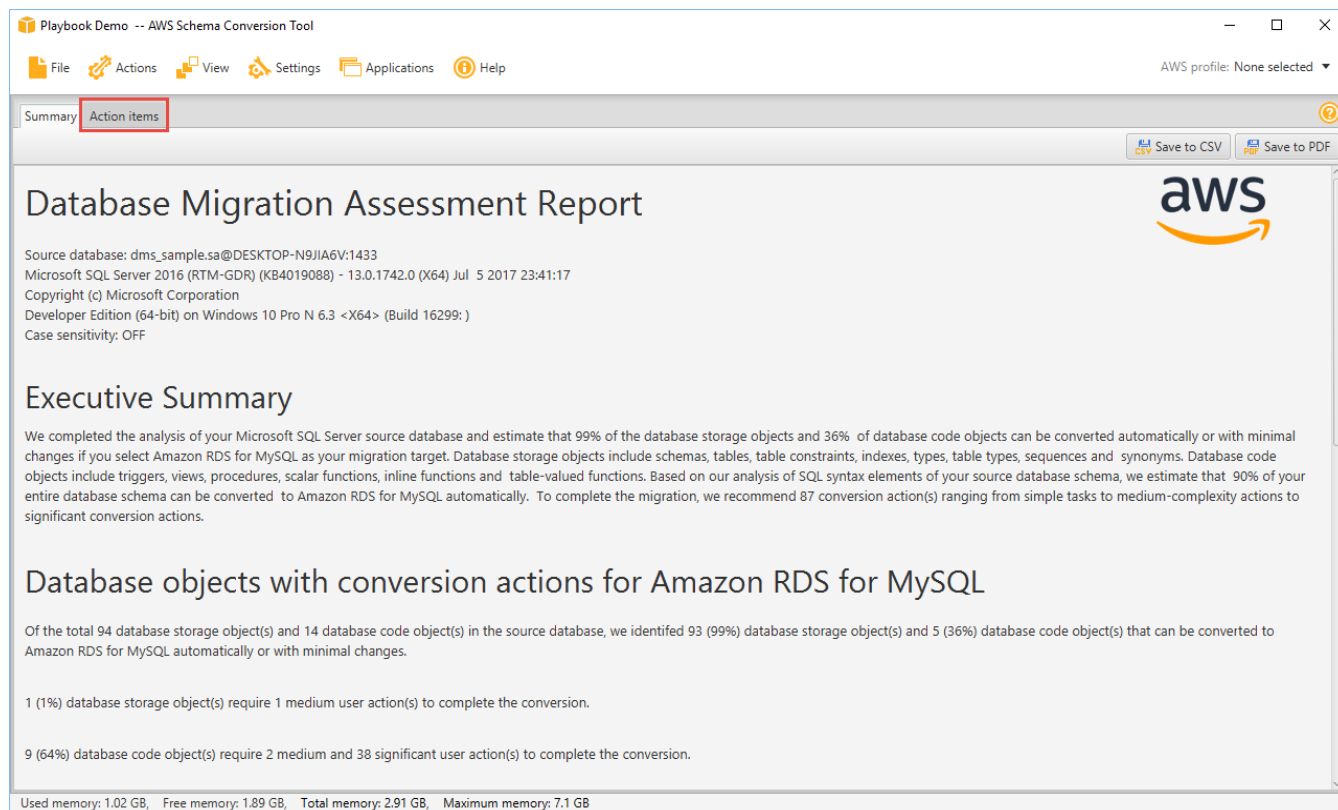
Playbook Demo -- AWS Schema Conversion Tool

File Actions View Settings Applications Help

AWS profile: None selected

Summary Action items

Save to CSV Save to PDF

Database Migration Assessment Report

aws

Source database: dms_sample.sa@DESKTOP-N9JIA6V:1433
Microsoft SQL Server 2016 (RTM-GDR) (KB4019088) - 13.0.1742.0 (X64) Jul 5 2017 23:41:17
Copyright (c) Microsoft Corporation
Developer Edition (64-bit) on Windows 10 Pro N 6.3 <X64> (Build 16299: )
Case sensitivity: OFF

Executive Summary

We completed the analysis of your Microsoft SQL Server source database and estimate that 99% of the database storage objects and 36% of database code objects can be converted automatically or with minimal changes if you select Amazon RDS for MySQL as your migration target. Database storage objects include schemas, tables, table constraints, indexes, types, table types, sequences and synonyms. Database code objects include triggers, views, procedures, scalar functions, inline functions and table-valued functions. Based on our analysis of SQL syntax elements of your source database schema, we estimate that 90% of your entire database schema can be converted to Amazon RDS for MySQL automatically. To complete the migration, we recommend 87 conversion action(s) ranging from simple tasks to medium-complexity actions to significant conversion actions.

Database objects with conversion actions for Amazon RDS for MySQL

Of the total 94 database storage object(s) and 14 database code object(s) in the source database, we identifed 93 (99%) database storage object(s) and 5 (36%) database code object(s) that can be converted to Amazon RDS for MySQL automatically or with minimal changes.

1 (1%) database storage object(s) require 1 medium user action(s) to complete the conversion.

9 (64%) database code object(s) require 2 medium and 38 significant user action(s) to complete the conversion.

Used memory: 1.02 GB, Free memory: 1.89 GB, Total memory: 2.91 GB, Maximum memory: 7.1 GB